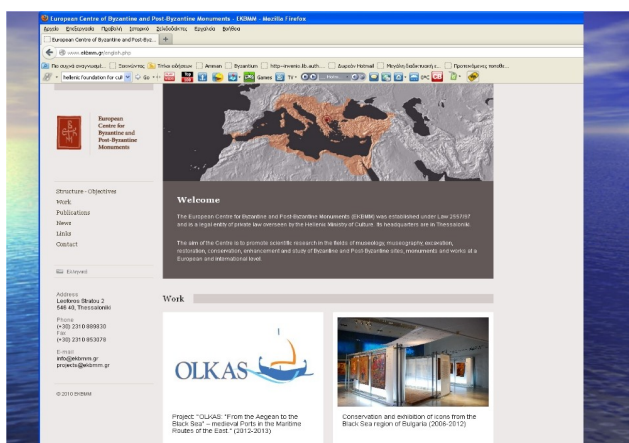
European Centre of Byzantine and Post-Byzantine Monuments - ΕΚΒΜΜ - Mozilla Firefox
Αρχείο Επεξεργασία Προβολή Ιστορικό Σελιδοδείκτες Εργαλεία Βοήθεια
European Centre of Byzantine and Post-Byz...
www.ekbmm.gr/english.php
Πιο συχνά επισκεψιμ... Ξεκινώντας Τίτλοι ειδήσεων Amman Byzantium http--invenio.lib.auth... Δωρεάν Hotmail Μεγάλη διαδικτυακή ε... Προτεινόμενες τοποθ...
hellenic foundation for cult Go Games TV

European Centre for Byzantine and Post-Byzantine Monuments

Structure - Objectives
Work
Publications
News
Links
Contact

Ελληνικά

Address
Leoforos Stratou 2
546 40, Thessaloniki

Phone
(+30) 2310 889830
Fax
(+30) 2310 853078

E-mail
info@ekbmm.gr
projects@ekbmm.gr

© 2010 EKBMM

Welcome

The European Centre for Byzantine and Post-Byzantine Monuments (EKBMM) was established under Law 2557/97 and is a legal entity of private law overseen by the Hellenic Ministry of Culture. Its headquarters are in Thessaloniki.

The aim of the Centre is to promote scientific research in the fields of museology, museography, excavation, restoration, conservation, enhancement and study of Byzantine and Post-Byzantine sites, monuments and works at a European and international level.

Work

OLKAS

Project "OLKAS: From the Aegean to the Black Sea" – medieval Ports in the Maritime Routes of the East." (2012-2013)

Conservation and exhibition of icons from the Black Sea region of Bulgaria (2008-2012)